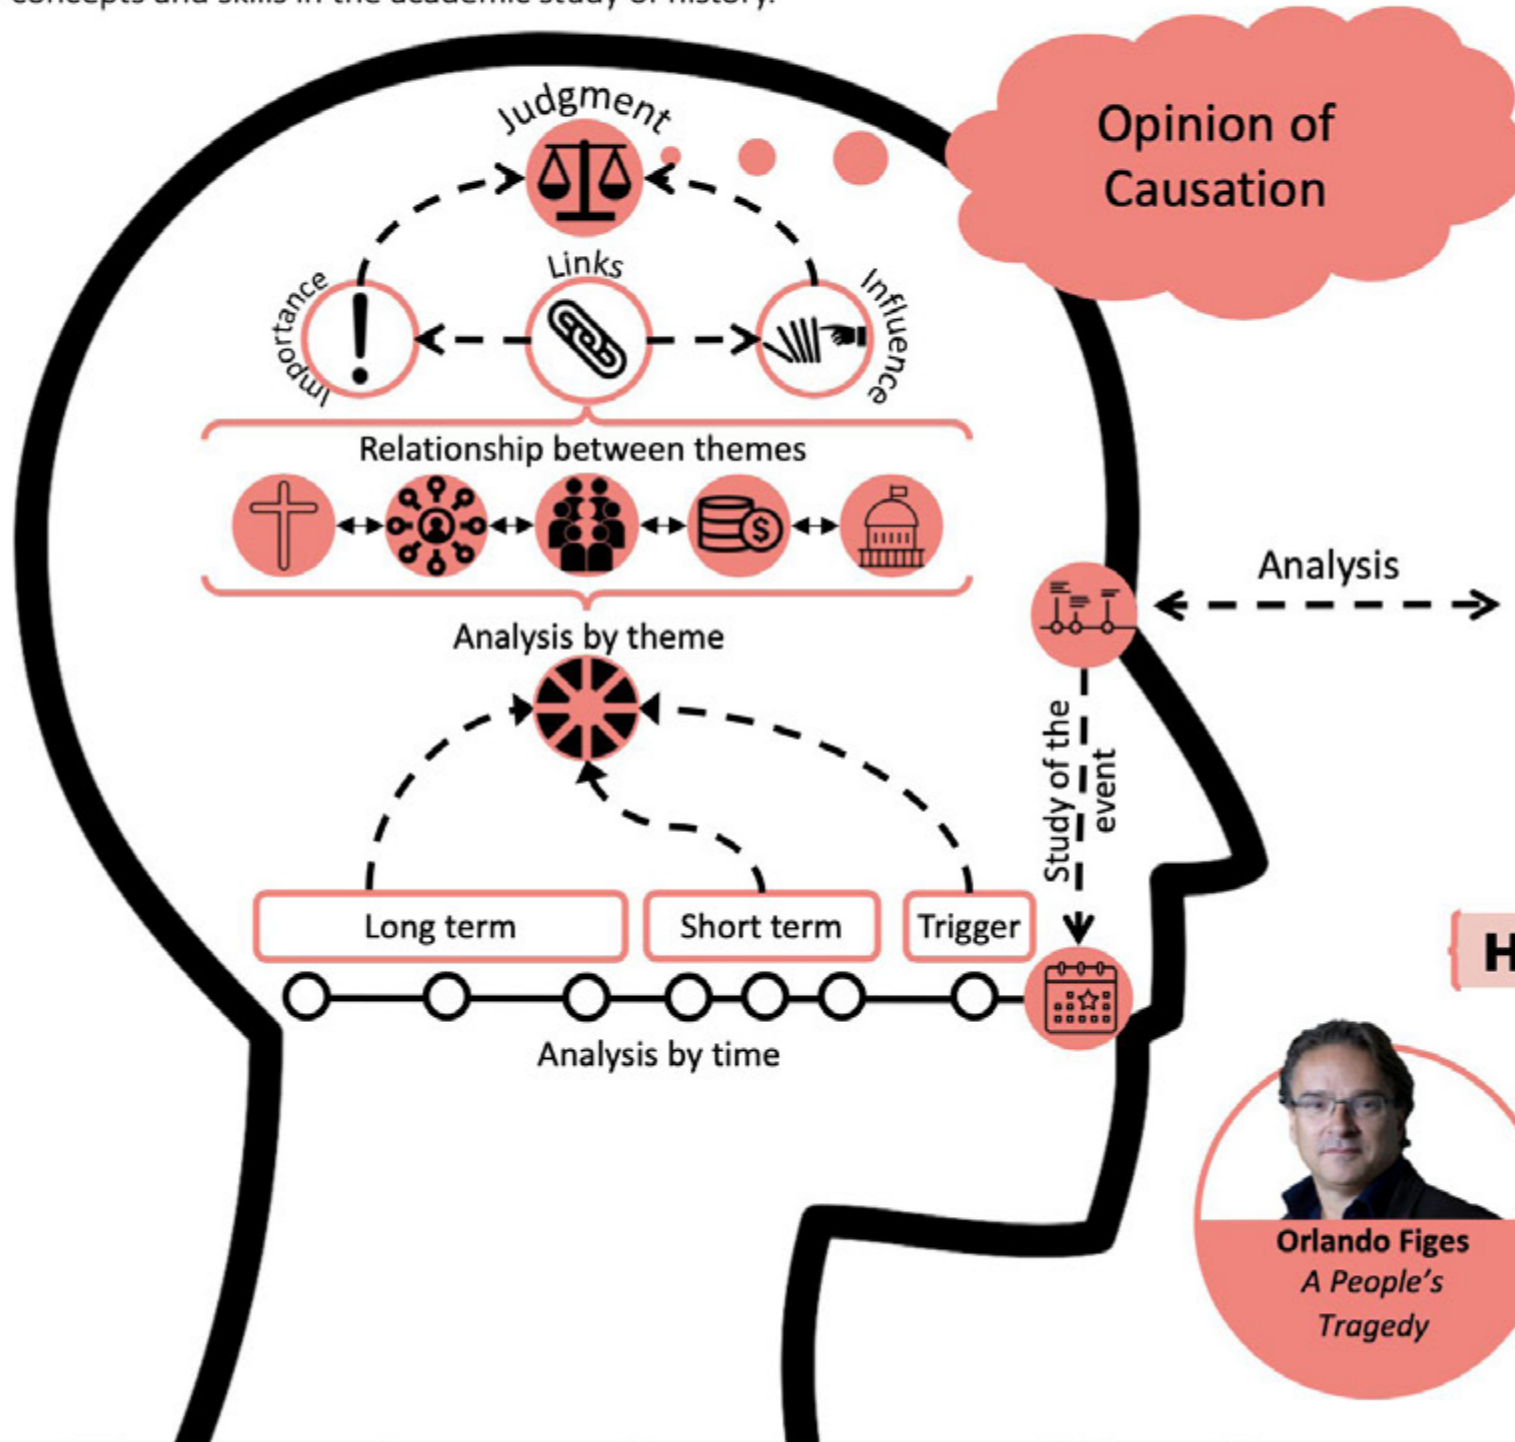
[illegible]

Judgment

Opinion of Causation

Importance

Links

Influence

Relationship between themes

Analysis by theme

Analysis

Study of the event

Long term

Short term

Trigger

H

Analysis by time

Orlando Figes
*A People's Tragedy*